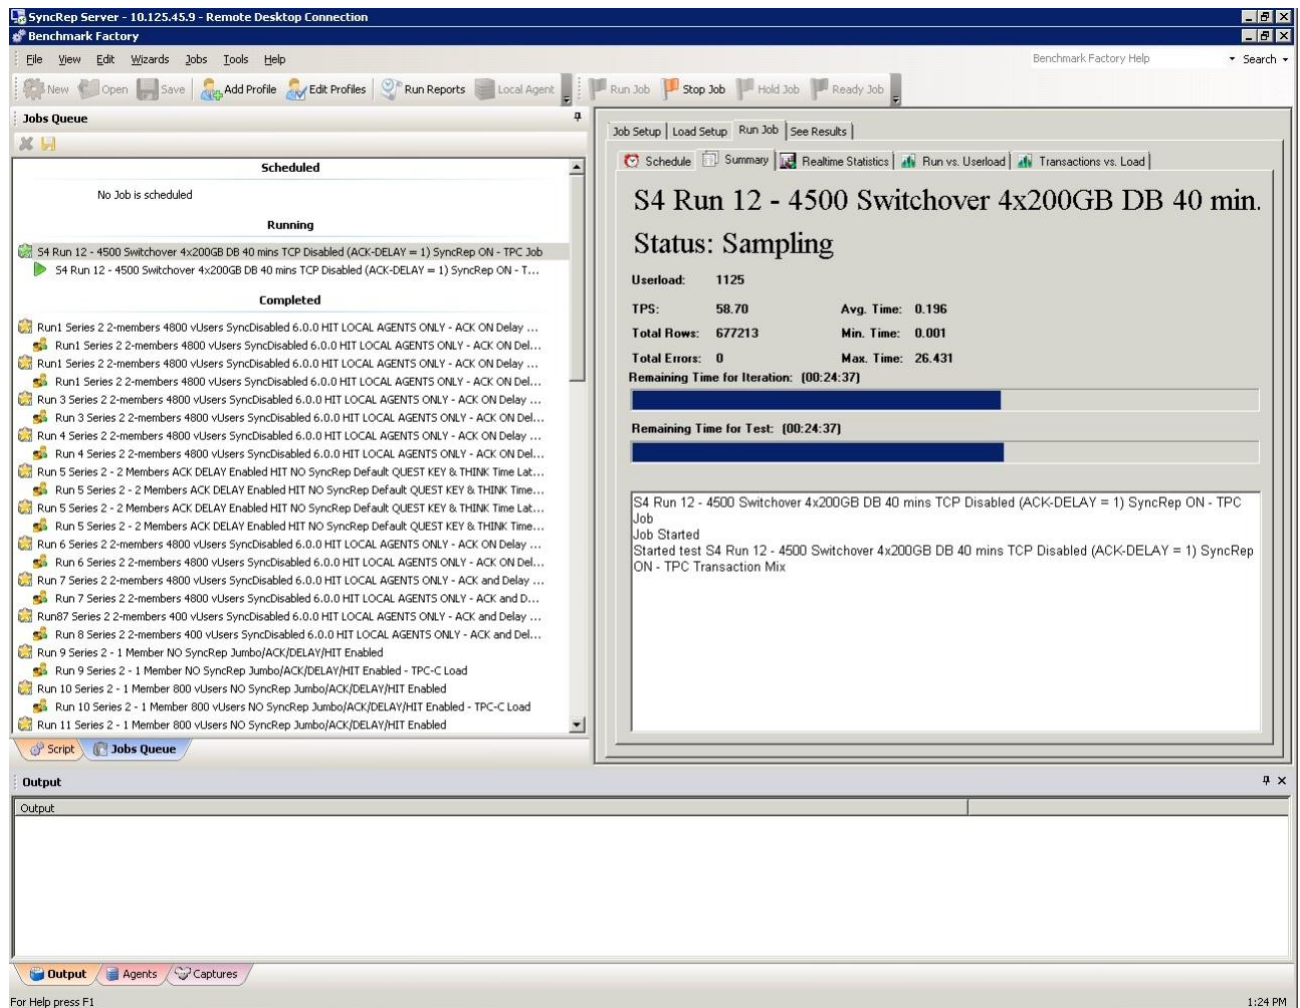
SyncRep Server - 10.125.45.9 - Remote Desktop Connection
Benchmark Factory

File View Edit Wizards Jobs Tools Help

Benchmark Factory Help Search

New Open Save Add Profile Edit Profiles Run Reports Local Agent Run Job Stop Job Hold Job Ready Job

Jobs Queue

Scheduled

No Job is scheduled

Running

S4 Run 12 - 4500 Switchover 4x200GB DB 40 mins TCP Disabled (ACK-DELAY = 1) SyncRep ON - TPC Job
S4 Run 12 - 4500 Switchover 4x200GB DB 40 mins TCP Disabled (ACK-DELAY = 1) SyncRep ON - T...

Completed

Run1 Series 2 2-members 4800 vUsers SyncDisabled 6.0.0 HIT LOCAL AGENTS ONLY - ACK ON Delay ...
Run1 Series 2 2-members 4800 vUsers SyncDisabled 6.0.0 HIT LOCAL AGENTS ONLY - ACK ON Del...
Run1 Series 2 2-members 4800 vUsers SyncDisabled 6.0.0 HIT LOCAL AGENTS ONLY - ACK ON Delay ...
Run1 Series 2 2-members 4800 vUsers SyncDisabled 6.0.0 HIT LOCAL AGENTS ONLY - ACK ON Del...
Run 3 Series 2 2-members 4800 vUsers SyncDisabled 6.0.0 HIT LOCAL AGENTS ONLY - ACK ON Delay ...
Run 3 Series 2 2-members 4800 vUsers SyncDisabled 6.0.0 HIT LOCAL AGENTS ONLY - ACK ON Del...
Run 4 Series 2 2-members 4800 vUsers SyncDisabled 6.0.0 HIT LOCAL AGENTS ONLY - ACK ON Delay ...
Run 4 Series 2 2-members 4800 vUsers SyncDisabled 6.0.0 HIT LOCAL AGENTS ONLY - ACK ON Del...
Run 5 Series 2 - 2 Members ACK DELAY Enabled HIT NO SyncRep Default QUEST KEY & THINK Time Lat...
Run 5 Series 2 - 2 Members ACK DELAY Enabled HIT NO SyncRep Default QUEST KEY & THINK Time...
Run 5 Series 2 - 2 Members ACK DELAY Enabled HIT NO SyncRep Default QUEST KEY & THINK Time Lat...
Run 5 Series 2 - 2 Members ACK DELAY Enabled HIT NO SyncRep Default QUEST KEY & THINK Time...
Run 6 Series 2 2-members 4800 vUsers SyncDisabled 6.0.0 HIT LOCAL AGENTS ONLY - ACK ON Delay ...
Run 6 Series 2 2-members 4800 vUsers SyncDisabled 6.0.0 HIT LOCAL AGENTS ONLY - ACK ON Del...
Run 7 Series 2 2-members 4800 vUsers SyncDisabled 6.0.0 HIT LOCAL AGENTS ONLY - ACK and Delay ...
Run 7 Series 2 2-members 4800 vUsers SyncDisabled 6.0.0 HIT LOCAL AGENTS ONLY - ACK and D...
Run87 Series 2 2-members 400 vUsers SyncDisabled 6.0.0 HIT LOCAL AGENTS ONLY - ACK and Delay ...
Run 8 Series 2 2-members 400 vUsers SyncDisabled 6.0.0 HIT LOCAL AGENTS ONLY - ACK and Del...
Run 9 Series 2 - 1 Member NO SyncRep Jumbo/ACK/DELAY/HIT Enabled
Run 9 Series 2 - 1 Member NO SyncRep Jumbo/ACK/DELAY/HIT Enabled - TPC-C Load
Run 10 Series 2 - 1 Member 800 vUsers NO SyncRep Jumbo/ACK/DELAY/HIT Enabled
Run 10 Series 2 - 1 Member 800 vUsers NO SyncRep Jumbo/ACK/DELAY/HIT Enabled - TPC-C Load
Run 11 Series 2 - 1 Member 800 vUsers NO SyncRep Jumbo/ACK/DELAY/HIT Enabled

Script Jobs Queue

Job Setup | Load Setup | Run Job | See Results

Schedule | Summary | Realtime Statistics | Run vs. Userload | Transactions vs. Load

S4 Run 12 - 4500 Switchover 4x200GB DB 40 min.

Status: Sampling

Userload: 1125

TPS: 58.70 Avg. Time: 0.196
Total Rows: 677213 Min. Time: 0.001
Total Errors: 0 Max. Time: 26.431

Remaining Time for Iteration: (00:24:37)

Remaining Time for Test: (00:24:37)

S4 Run 12 - 4500 Switchover 4x200GB DB 40 mins TCP Disabled (ACK-DELAY = 1) SyncRep ON - TPC Job
Job Started
Started test S4 Run 12 - 4500 Switchover 4x200GB DB 40 mins TCP Disabled (ACK-DELAY = 1) SyncRep ON - TPC Transaction Mix

Output

Output

Output Agents Captures

For Help press F1

1:24 PM